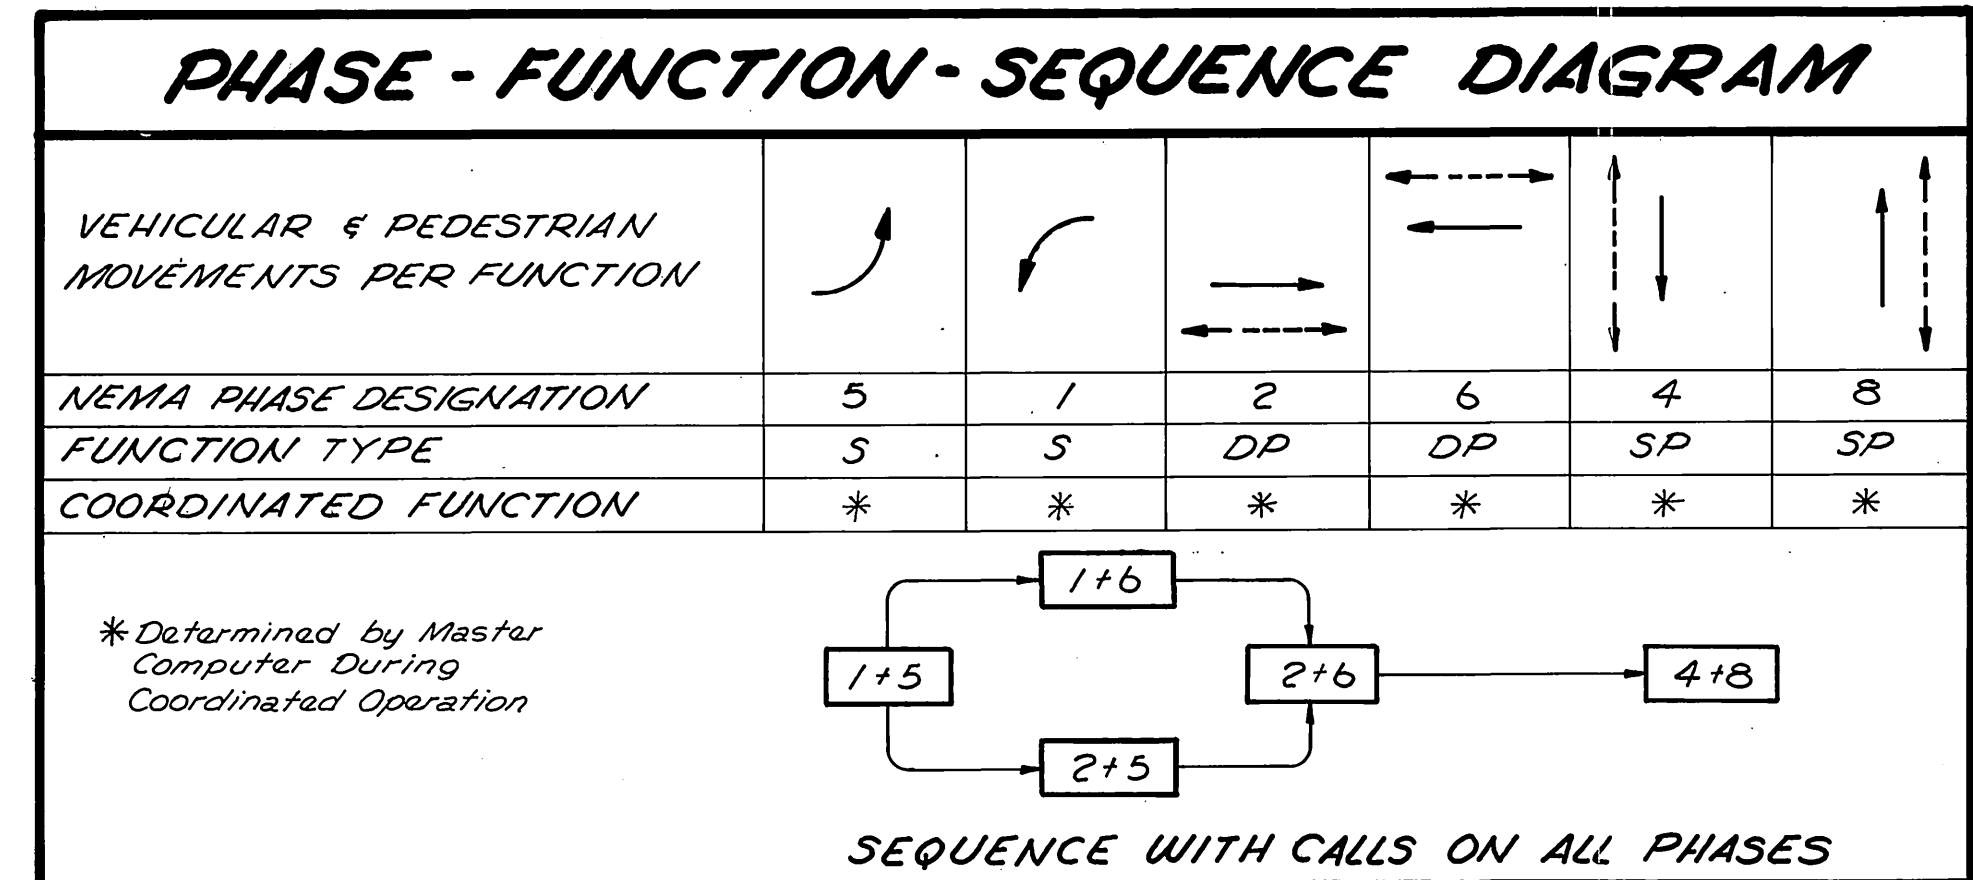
PHASE - FUNCTION - SEQUENCE DIAGRAM

| VEHICULAR & PEDESTRIAN MOVEMENTS PER FUNCTION | | | | | | |
|---|---|---|---|---|---|---|
| NEMA PHASE DESIGNATION | 5 | 1 | 2 | 6 | 4 | 8 |
| FUNCTION TYPE | S | S | DP | DP | SP | SP |
| COORDINATED FUNCTION | * | * | * | * | * | * |

* Determined by Master Computer During Coordinated Operation

1+6

1+5

2+6

4+8

2+5

SEQUENCE WITH CALLS ON ALL PHASES